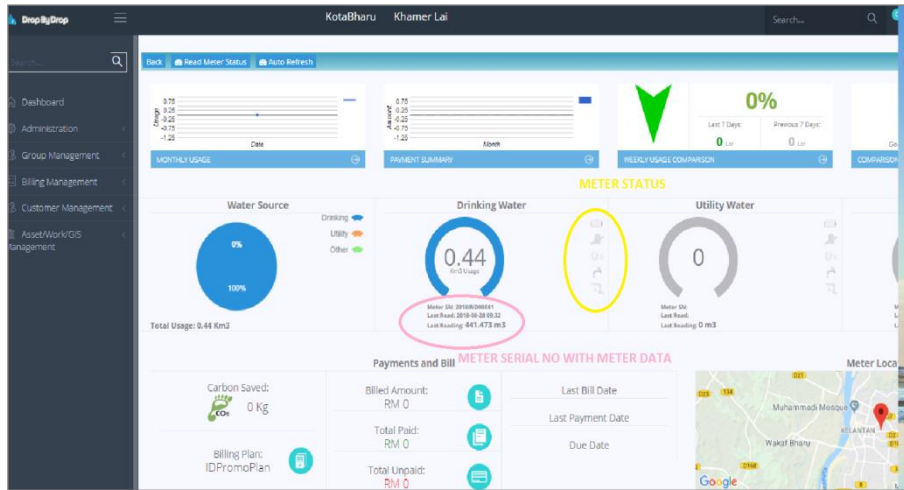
DropByDrop

KotaBharu Khamer Lai

Search...

Search...

Dashboard
Administration
Group Management
Billing Management
Customer Management
Asset/Work/GIS Management

Back Read Meter Status Auto Refresh

0.75
0.25
-0.25
-0.75
-1.25
Usage
Date
MONTHLY USAGE

0.75
0.25
-0.25
-0.75
-1.25
Amount
Month
PAYMENT SUMMARY

0%
Last 7 Days:
0 Ltr
Previous 7 Days:
0 Ltr
WEEKLY USAGE COMPARISON

COMPARISON

METER STATUS

Water Source
Drinking
Utility
Other
0%
100%
Total Usage: 0.44 Km3

Drinking Water
0.44
Km3 Usage
Meter SN: 2018/B/D00001
Last Read: 2018-06-28 09:32
Last Reading: 441.473 m3

Utility Water
0
Meter SN:
Last Read:
Last Reading: 0 m3

Payments and Bill
METER SERIAL NO WITH METER DATA

Meter Loca

Carbon Saved:
0 Kg
Billing Plan:
IDPromoPlan

Billed Amount:
RM 0
Total Paid:
RM 0
Total Unpaid:
RM 0

Last Bill Date
Last Payment Date
Due Date

Muhammadi Mosque
Wakaf Bharu
KELANTAN
Google